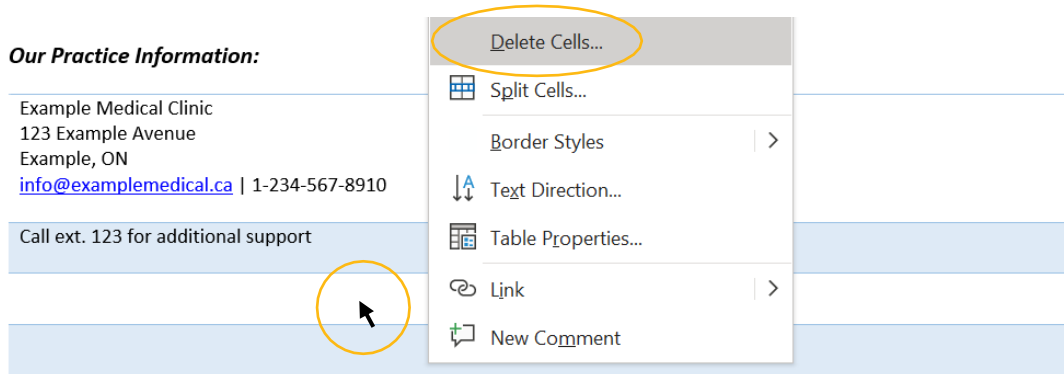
Our Practice Information:

Example Medical Clinic
123 Example Avenue
Example, ON
info@examplemedical.ca | 1-234-567-8910

Call ext. 123 for additional support

Delete Cells...
Split Cells...
Border Styles
Text Direction...
Table Properties...
Link
New Comment